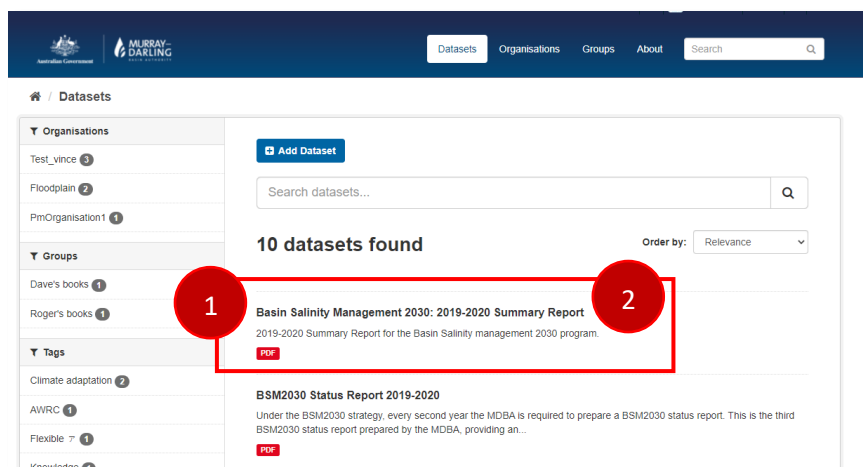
Australian Government | MURRAY–DARLING BASIN AUTHORITY

Datasets Organisations Groups About Search

Datasets

Organisations
Test_vince 3
Floodplain 2
PmOrganisation1 1

Groups
Dave's books 1
Roger's books 1

Tags
Climate adaptation 2
AWRC 1
Flexible ⊤ 1
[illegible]

Add Dataset

Search datasets...

10 datasets found

Order by: Relevance

1

2

Basin Salinity Management 2030: 2019-2020 Summary Report
2019-2020 Summary Report for the Basin Salinity management 2030 program.
PDF

BSM2030 Status Report 2019-2020
Under the BSM2030 strategy, every second year the MDBA is required to prepare a BSM2030 status report. This is the third BSM2030 status report prepared by the MDBA, providing an...
PDF